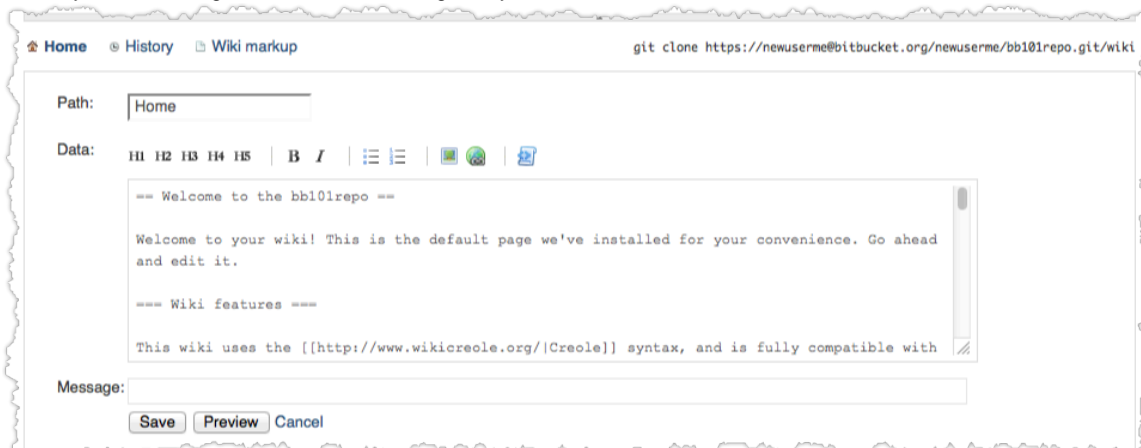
Home History Wiki markup

git clone https://newuserme@bitbucket.org/newuserme/bb101repo.git/wiki

Path: Home

Data: H1 H2 H3 H4 H5 B I

== Welcome to the bb101repo ==

Welcome to your wiki! This is the default page we've installed for your convenience. Go ahead and edit it.

=== Wiki features ===

This wiki uses the [[http://www.wikicreole.org/|Creole]] syntax, and is fully compatible with

Message:

Save Preview Cancel